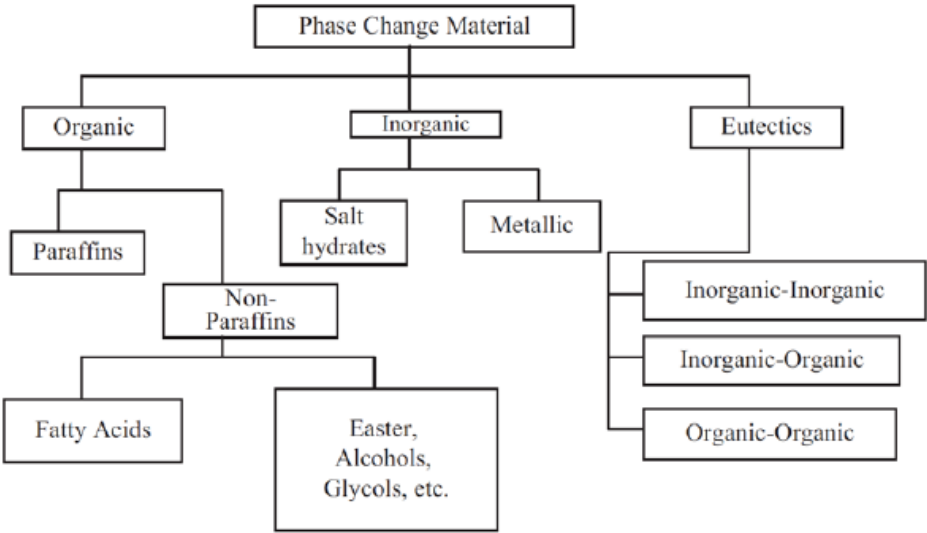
Phase Change Material

Organic

Inorganic

Eutectics

Paraffins

Non-Paraffins

Salt hydrates

Metallic

Inorganic-Inorganic

Inorganic-Organic

Organic-Organic

Fatty Acids

Easter, Alcohols, Glycols, etc.